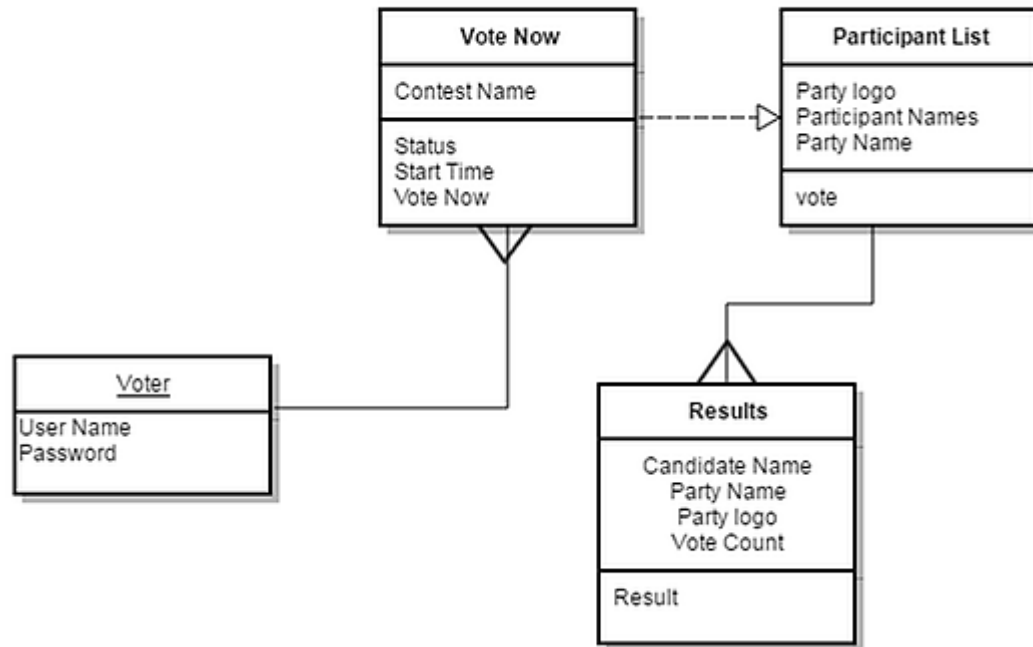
Vote Now

Contest Name

Status
Start Time
Vote Now

Participant List

Party logo
Participant Names
Party Name

vote

Voter

User Name
Password

Results

Candidate Name
Party Name
Party logo
Vote Count

Result